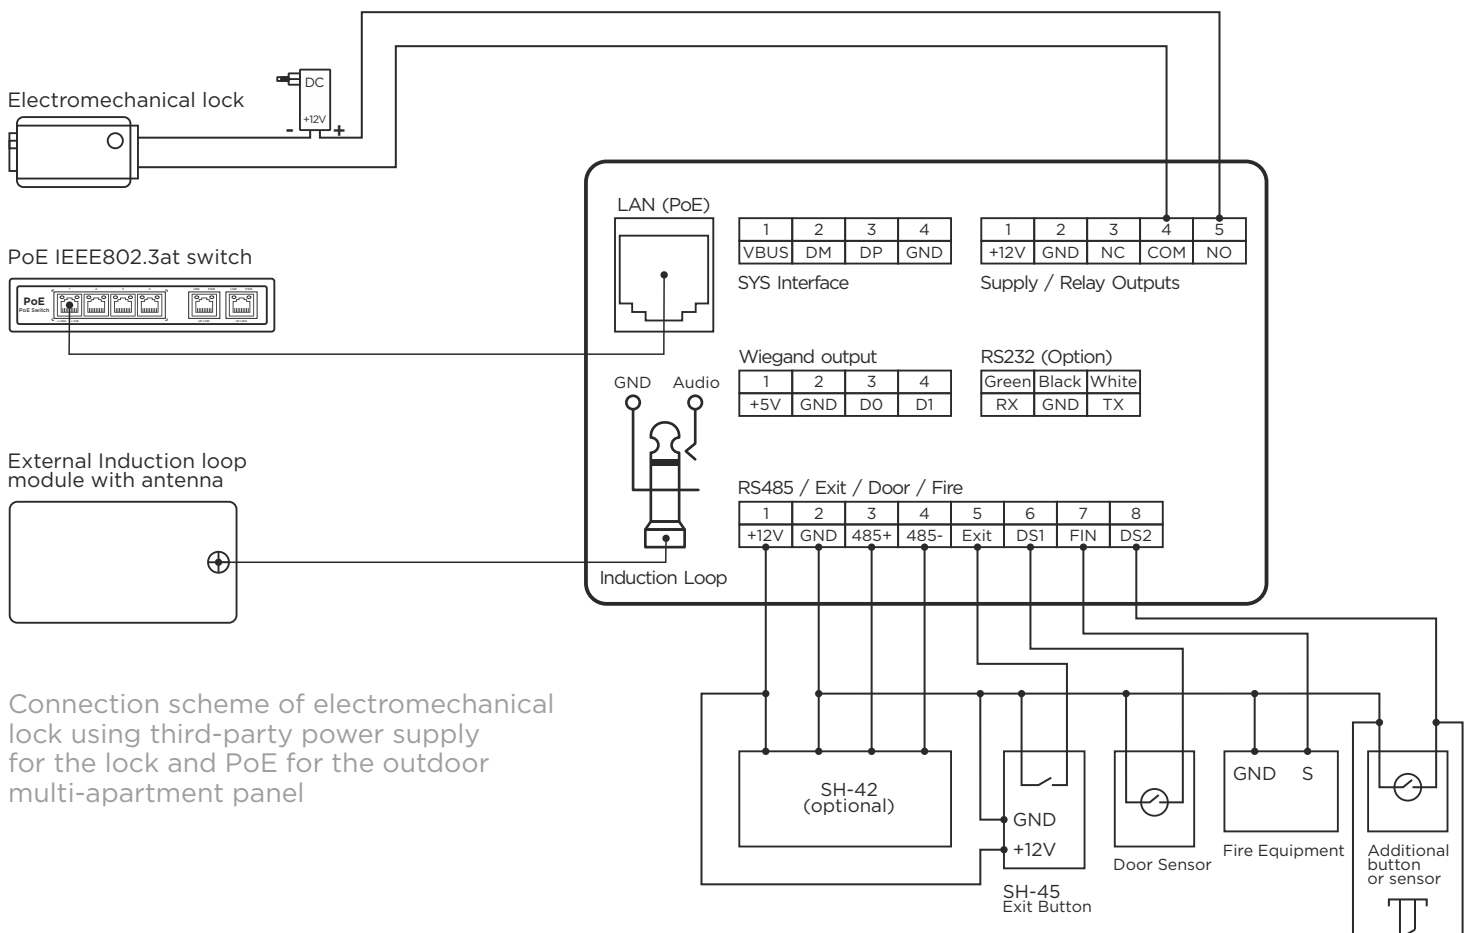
Electromechanical lock

DC
+12V
-
+

PoE IEEE802.3at switch

PoE
PoE Switch

LAN (PoE)

| 1 | 2 | 3 | 4 |
|---|---|---|---|
| VBUS | DM | DP | GND |

SYS Interface

| 1 | 2 | 3 | 4 | 5 |
|---|---|---|---|---|
| +12V | GND | NC | COM | NO |

Supply / Relay Outputs

Wiegand output

| 1 | 2 | 3 | 4 |
|---|---|---|---|
| +5V | GND | D0 | D1 |

RS232 (Option)

| Green | Black | White |
|---|---|---|
| RX | GND | TX |

GND
Audio

External Induction loop module with antenna

RS485 / Exit / Door / Fire

| 1 | 2 | 3 | 4 | 5 | 6 | 7 | 8 |
|---|---|---|---|---|---|---|---|
| +12V | GND | 485+ | 485- | Exit | DS1 | FIN | DS2 |

Induction Loop

Connection scheme of electromechanical lock using third-party power supply for the lock and PoE for the outdoor multi-apartment panel

SH-42
(optional)

GND
+12V

SH-45
Exit Button

Door Sensor

GND
S

Fire Equipment

Additional button or sensor